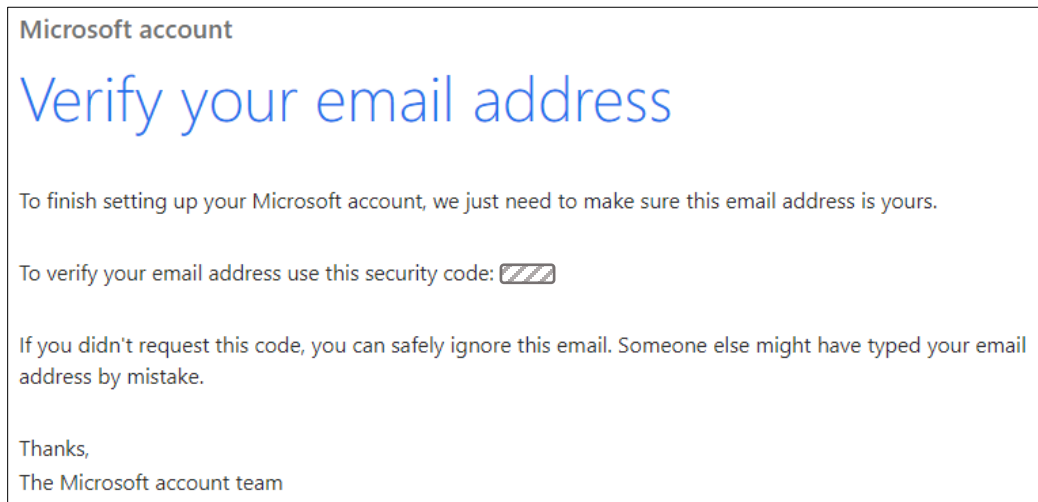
Microsoft account

Verify your email address

To finish setting up your Microsoft account, we just need to make sure this email address is yours.

To verify your email address use this security code: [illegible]

If you didn't request this code, you can safely ignore this email. Someone else might have typed your email address by mistake.

Thanks,
The Microsoft account team